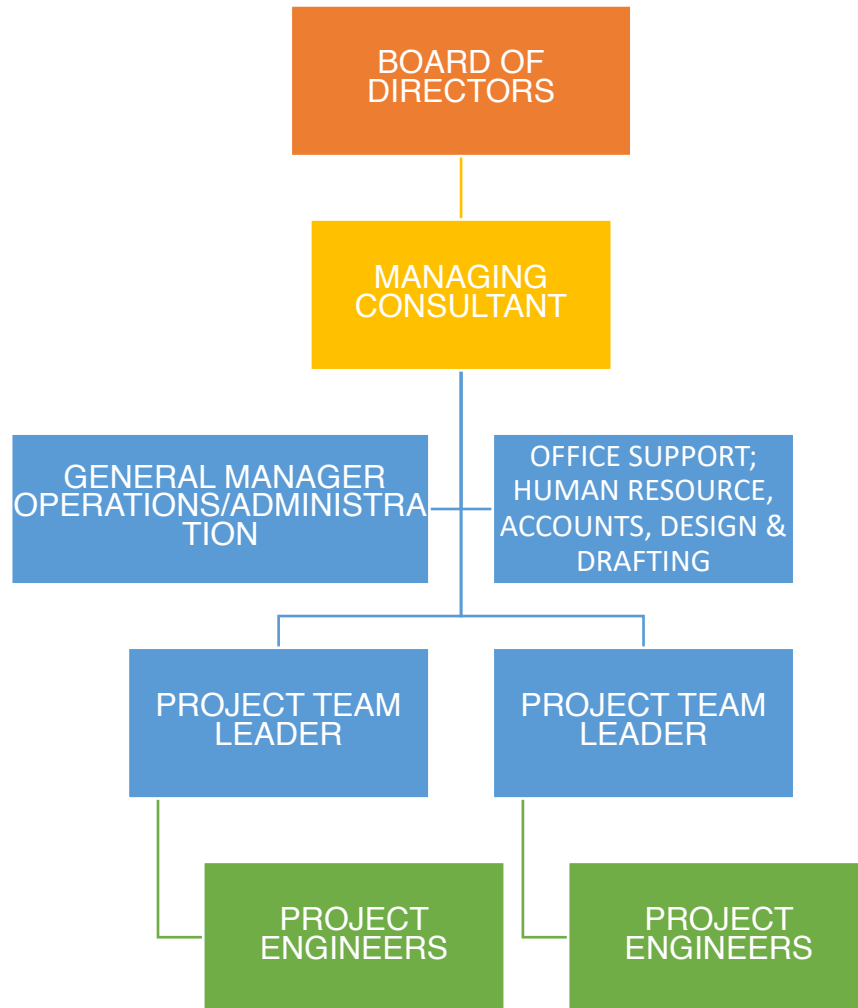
BOARD OF DIRECTORS

MANAGING CONSULTANT

GENERAL MANAGER OPERATIONS/ADMINISTRATION

OFFICE SUPPORT; HUMAN RESOURCE, ACCOUNTS, DESIGN & DRAFTING

PROJECT TEAM LEADER

PROJECT TEAM LEADER

PROJECT ENGINEERS

PROJECT ENGINEERS